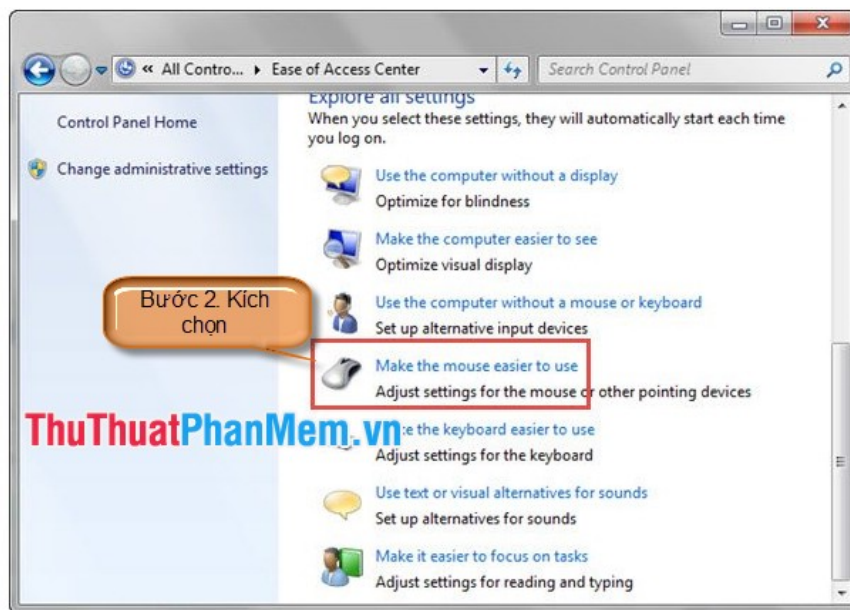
« All Contro... ▸ Ease of Access Center

Search Control Panel

Control Panel Home

Change administrative settings

Explore all settings

When you select these settings, they will automatically start each time you log on.

Use the computer without a display
Optimize for blindness

Make the computer easier to see
Optimize visual display

Bước 2. Kích chọn

Use the computer without a mouse or keyboard
Set up alternative input devices

Make the mouse easier to use
Adjust settings for the mouse or other pointing devices

ThuThuatPhanMem.vn

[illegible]e the keyboard easier to use
Adjust settings for the keyboard

Use text or visual alternatives for sounds
Set up alternatives for sounds

Make it easier to focus on tasks
Adjust settings for reading and typing